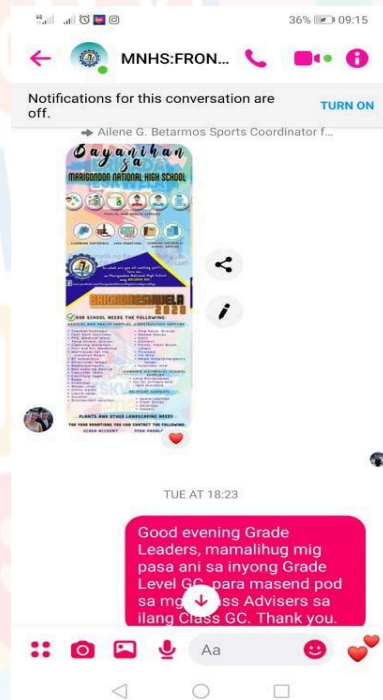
36% 09:15

MNHS:FRON...

Notifications for this conversation are off.

TURN ON

Ailene G. Betarmos Sports Coordinator f...

Bayanihan sa
MARIGONDON NATIONAL HIGH SCHOOL

BRIGADA ESKWELA 2020

OUR SCHOOL NEEDS THE FOLLOWING

PLANTS AND OTHER LANDSCAPING NEEDS

FOR YOUR DONATIONS YOU CAN CONTACT THE FOLLOWING.

TUE AT 18:23

Good evening Grade Leaders, mamalihug mig pasa ani sa inyong Grade Level GC para masend pod sa m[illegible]ss Advisers sa ilang Class GC. Thank you.

Aa